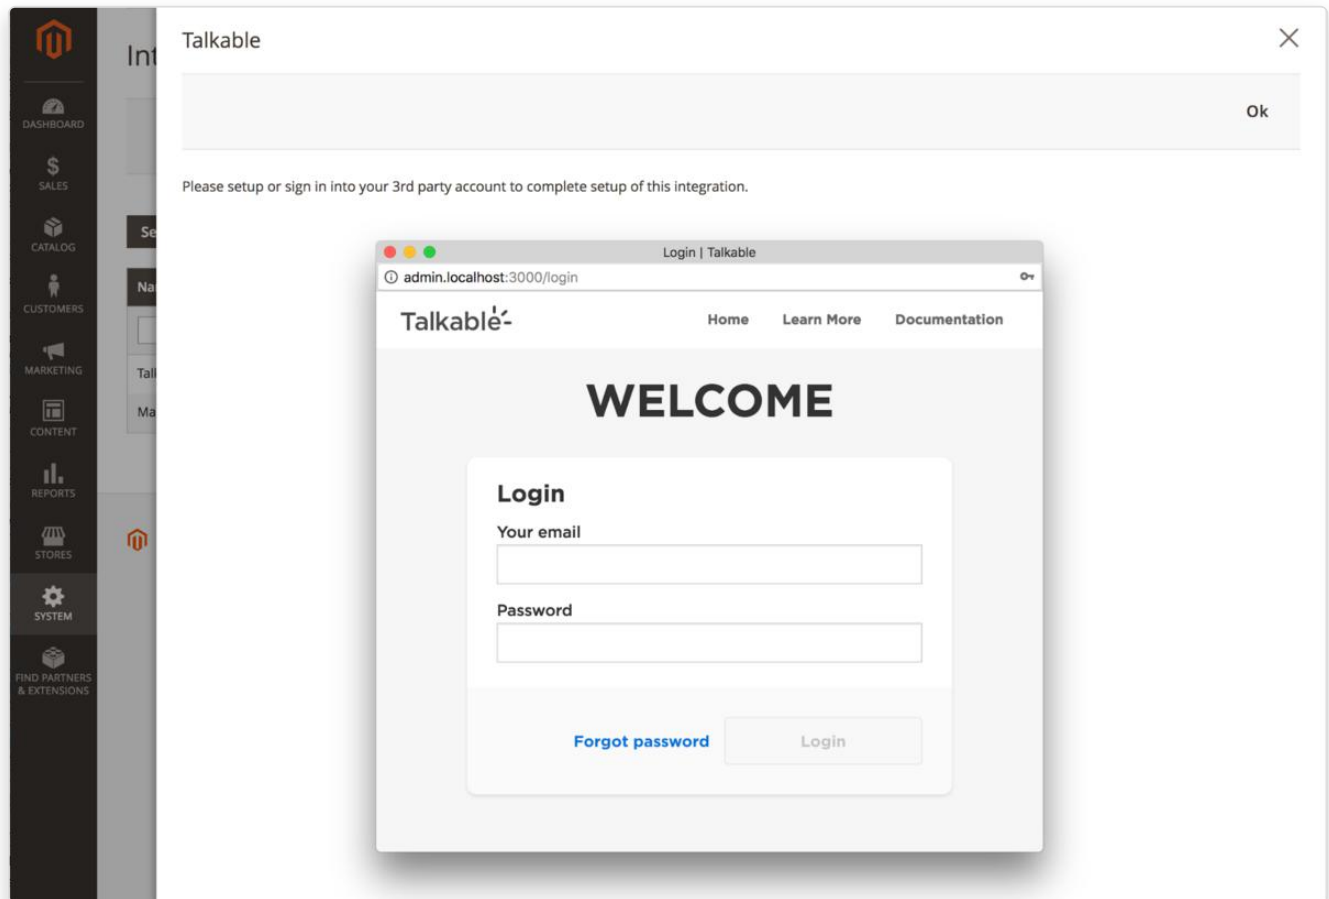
DASHBOARD
SALES
CATALOG
CUSTOMERS
MARKETING
CONTENT
REPORTS
STORES
SYSTEM
FIND PARTNERS & EXTENSIONS

Int

Se

Na

Tal

Ma

Talkable

Ok

Please setup or sign in into your 3rd party account to complete setup of this integration.

Login | Talkable

admin.localhost:3000/login

Talkable

Home Learn More Documentation

WELCOME

Login

Your email

Password

Forgot password

Login